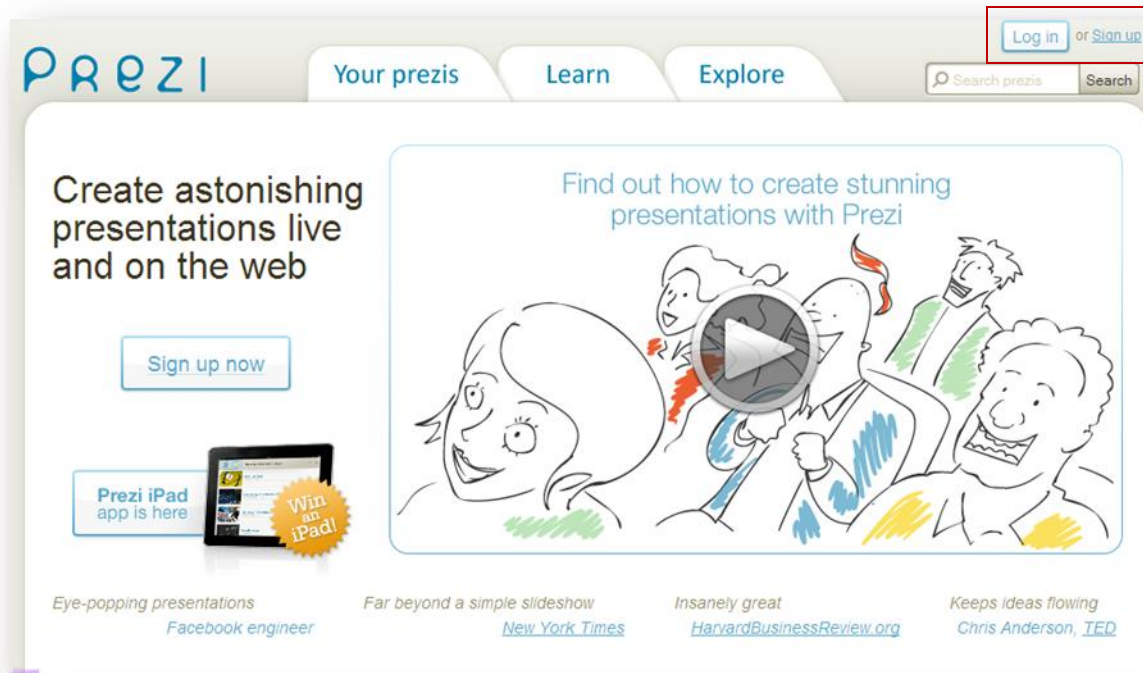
Prezi

Your prezis Learn Explore

Log in or Sign up

Search prezis Search

Create astonishing presentations live and on the web

Find out how to create stunning presentations with Prezi

Sign up now

Prezi iPad app is here

Win an iPad!

Eye-popping presentations
Facebook engineer

Far beyond a simple slideshow
New York Times

Insanely great
HarvardBusinessReview.org

Keeps ideas flowing
Chris Anderson, TED